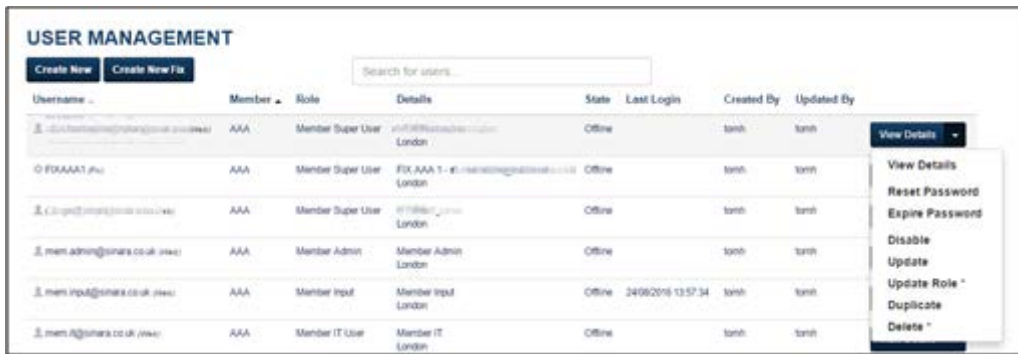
USER MANAGEMENT

Create New | Create New Fix

Search for users...

| Username | Member | Role | Details | State | Last Login | Created By | Updated By | |
|---|---|---|---|---|---|---|---|---|
| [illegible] | AAA | Member Super User | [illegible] London | Offline | | tomh | tomh | View Details |
| FIXAAA1 (Fix) | AAA | Member Super User | FIX AAA 1 - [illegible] London | Offline | | tomh | tomh | |
| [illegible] | AAA | Member Super User | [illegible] London | Offline | | tomh | tomh | |
| mem.admin@sinara.co.uk (Web) | AAA | Member Admin | Member Admin London | Offline | | tomh | tomh | |
| mem.input@sinara.co.uk (Web) | AAA | Member Input | Member Input London | Offline | 24/08/2016 13:57:34 | tomh | tomh | |
| mem.it@sinara.co.uk (Web) | AAA | Member IT User | Member IT London | Offline | | tomh | tomh | |

View Details
Reset Password
Expire Password
Disable
Update
Update Role *
Duplicate
Delete *